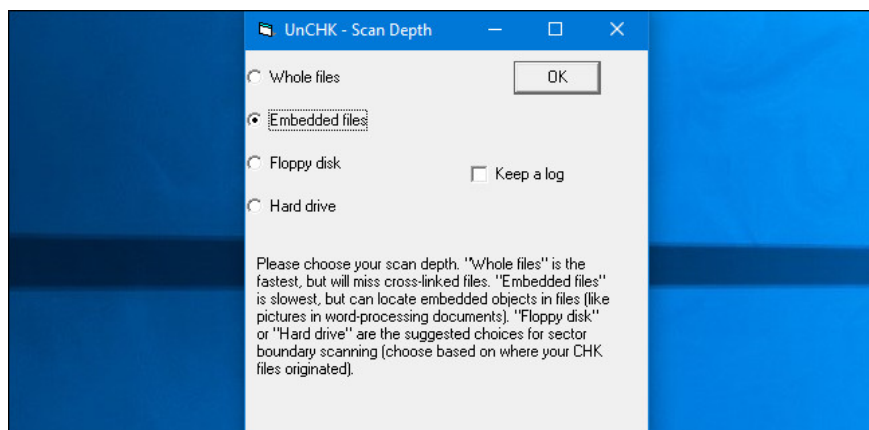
UnCHK - Scan Depth

Whole files

OK

Embedded files

Floppy disk

Keep a log

Hard drive

Please choose your scan depth. "Whole files" is the fastest, but will miss cross-linked files. "Embedded files" is slowest, but can locate embedded objects in files (like pictures in word-processing documents). "Floppy disk" or "Hard drive" are the suggested choices for sector boundary scanning (choose based on where your CHK files originated).